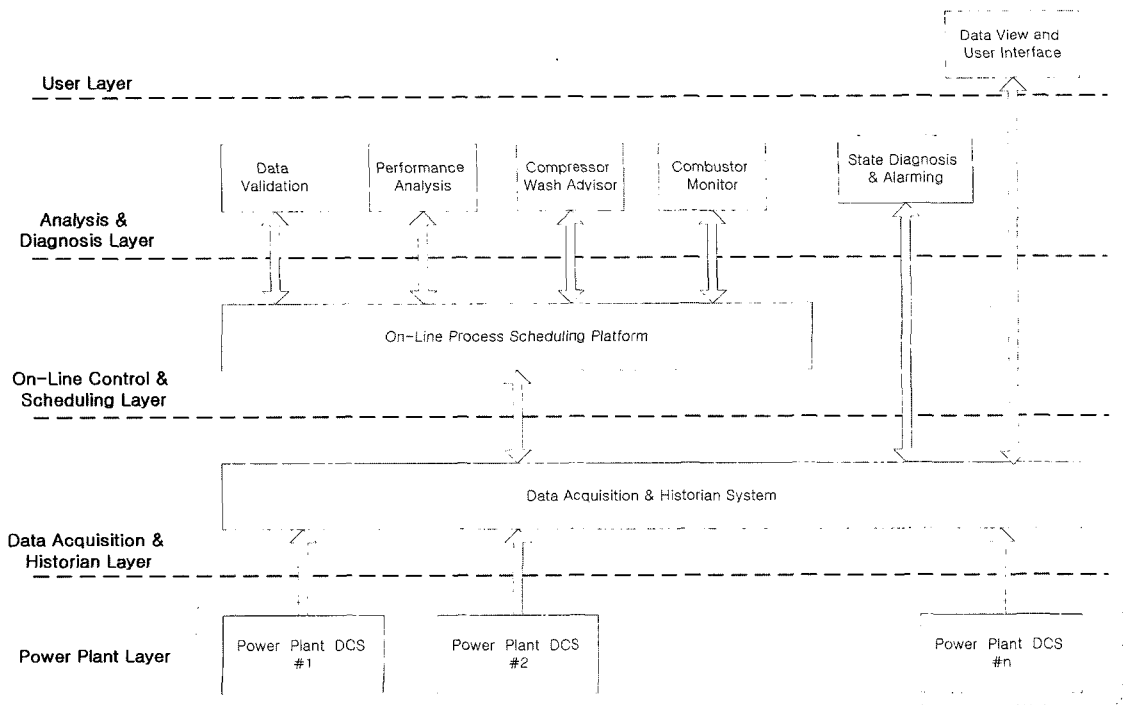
Data View and User Interface

User Layer

Data Validation

Performance Analysis

Compressor Wash Advisor

Combustor Monitor

State Diagnosis & Alarming

Analysis & Diagnosis Layer

On-Line Process Scheduling Platform

On-Line Control & Scheduling Layer

Data Acquisition & Historian System

Data Acquisition & Historian Layer

Power Plant Layer

Power Plant DCS #1

Power Plant DCS #2

Power Plant DCS #n